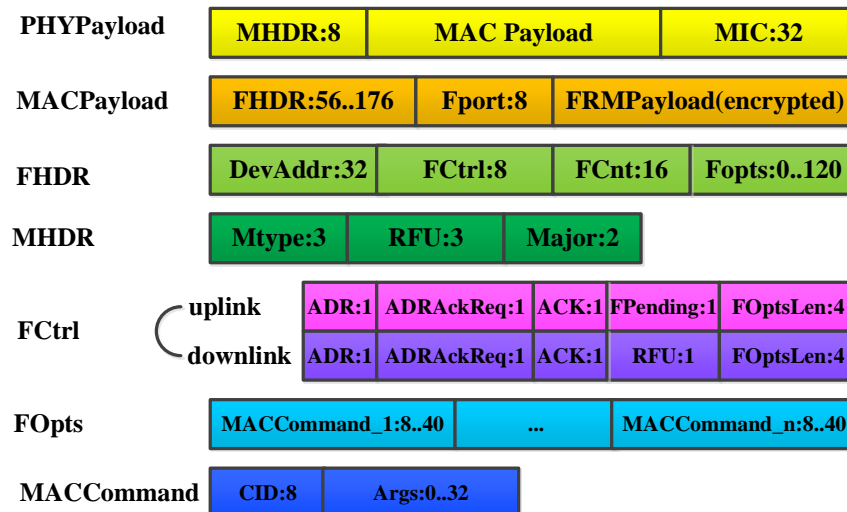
PHYPayload
| MHDR:8 | MAC Payload | MIC:32 |
|---|---|---|

MACPayload
| FHDR:56..176 | Fport:8 | FRMPayload(encrypted) |
|---|---|---|

FHDR
| DevAddr:32 | FCtrl:8 | FCnt:16 | Fopts:0..120 |
|---|---|---|---|

MHDR
| Mtype:3 | RFU:3 | Major:2 |
|---|---|---|

FCtrl
uplink
| ADR:1 | ADRAckReq:1 | ACK:1 | FPending:1 | FOptsLen:4 |
|---|---|---|---|---|

downlink
| ADR:1 | ADRAckReq:1 | ACK:1 | RFU:1 | FOptsLen:4 |
|---|---|---|---|---|

FOpts
| MACCommand_1:8..40 | ... | MACCommand_n:8..40 |
|---|---|---|

MACCommand
| CID:8 | Args:0..32 |
|---|---|